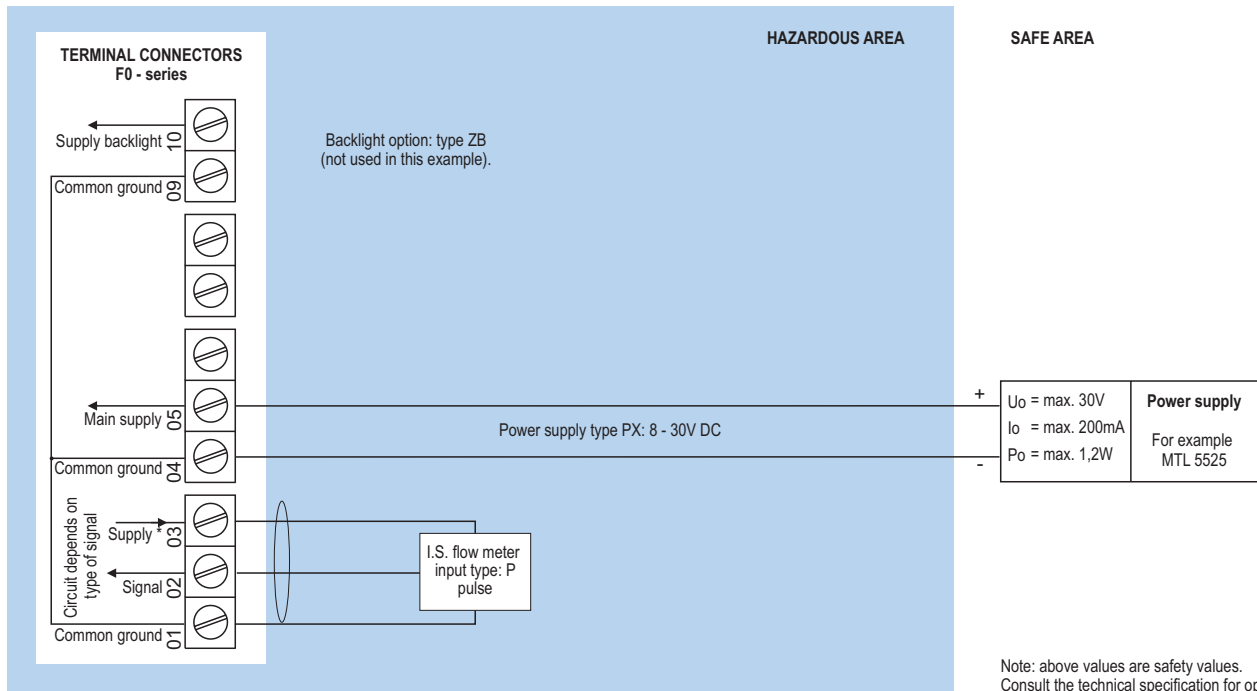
TERMINAL CONNECTORS
F0 - series

HAZARDOUS AREA

SAFE AREA

Supply backlight 10

Common ground 09

Backlight option: type ZB
(not used in this example).

Main supply 05

Common ground 04

Power supply type PX: 8 - 30V DC

+

-

$U_o$ = max. 30V
$I_o$ = max. 200mA
$P_o$ = max. 1,2W

Power supply
For example
MTL 5525

Circuit depends on type of signal

Supply * 03

Signal 02

Common ground 01

I.S. flow meter
input type: P
pulse

Note: above values are safety values.
Consult the technical specification for op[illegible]